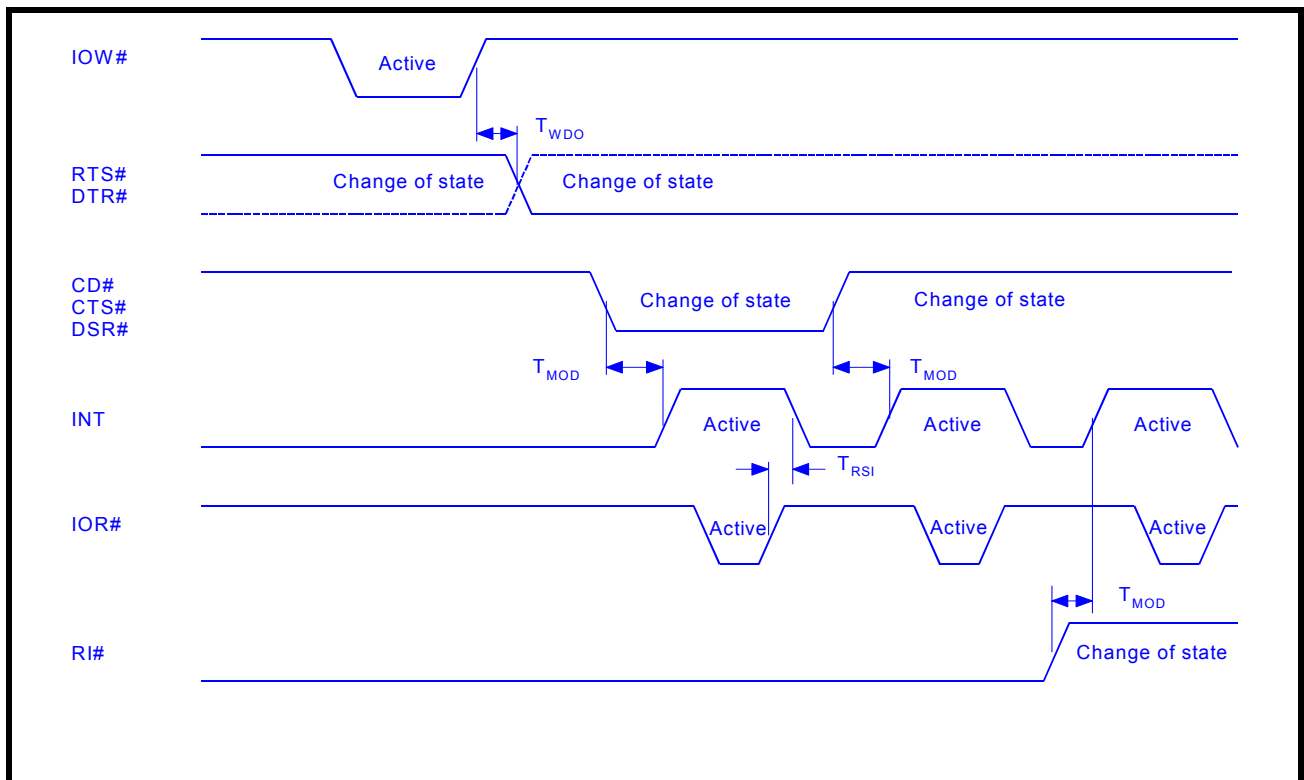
IOW#

Active

$T_{WDO}$

RTS#
DTR#

Change of state

Change of state

CD#
CTS#
DSR#

Change of state

Change of state

$T_{MOD}$

$T_{MOD}$

INT

Active

Active

Active

$T_{RSI}$

IOR#

Active

Active

Active

$T_{MOD}$

RI#

Change of state